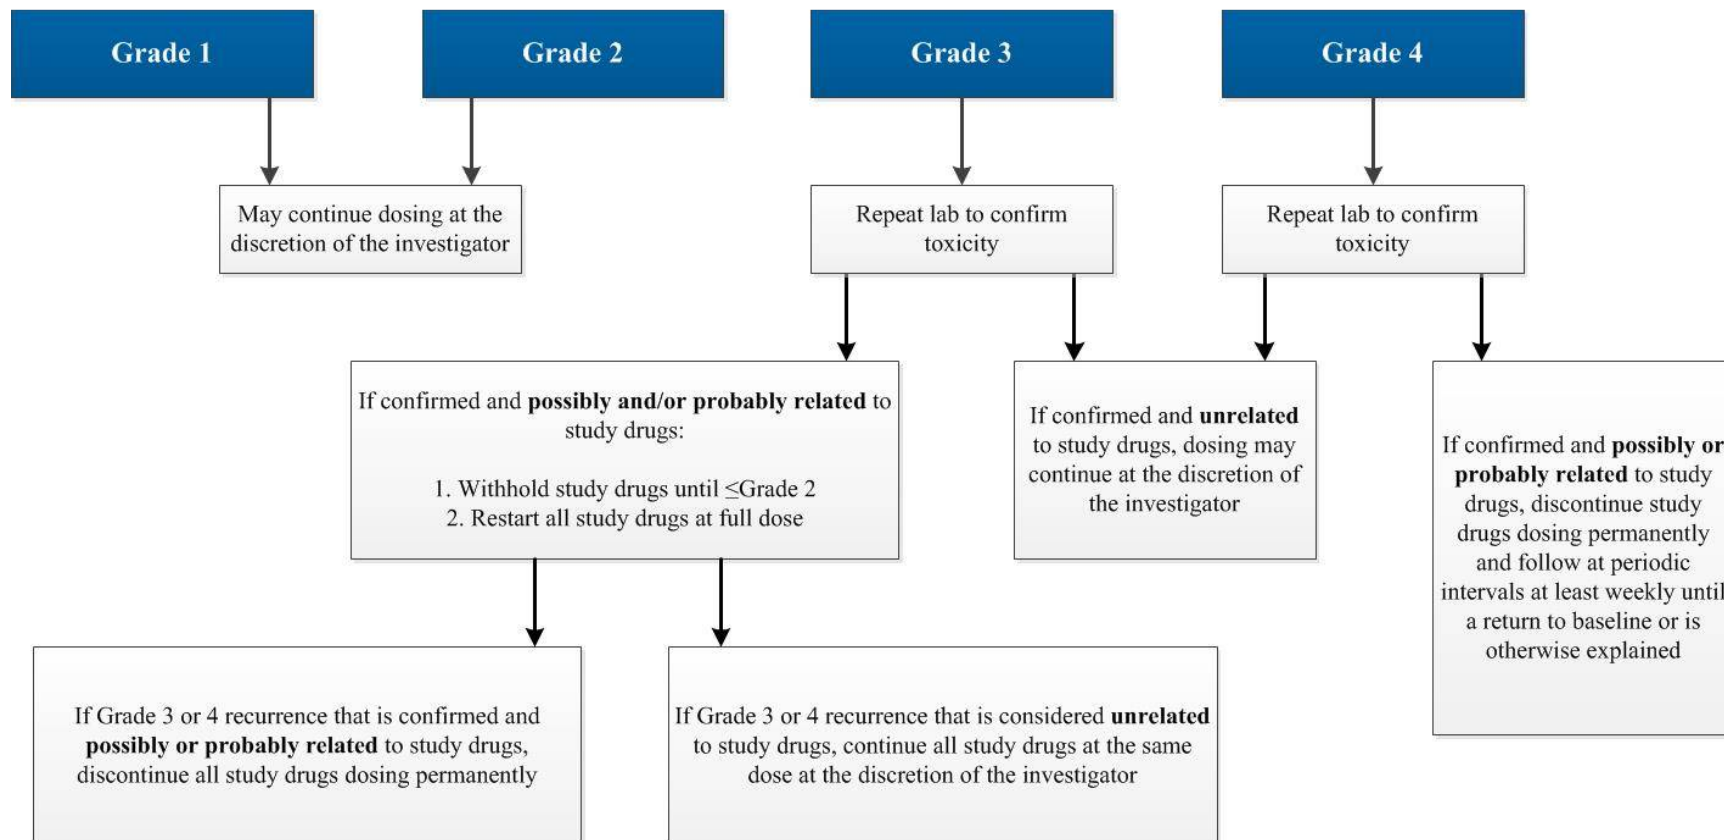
Grade 1

Grade 2

Grade 3

Grade 4

May continue dosing at the discretion of the investigator

Repeat lab to confirm toxicity

Repeat lab to confirm toxicity

If confirmed and **possibly and/or probably related** to study drugs:

1. Withhold study drugs until ≤Grade 2
2. Restart all study drugs at full dose

If confirmed and **unrelated** to study drugs, dosing may continue at the discretion of the investigator

If confirmed and **possibly or probably related** to study drugs, discontinue study drugs dosing permanently and follow at periodic intervals at least weekly until a return to baseline or is otherwise explained

If Grade 3 or 4 recurrence that is confirmed and **possibly or probably related** to study drugs, discontinue all study drugs dosing permanently

If Grade 3 or 4 recurrence that is considered **unrelated** to study drugs, continue all study drugs at the same dose at the discretion of the investigator